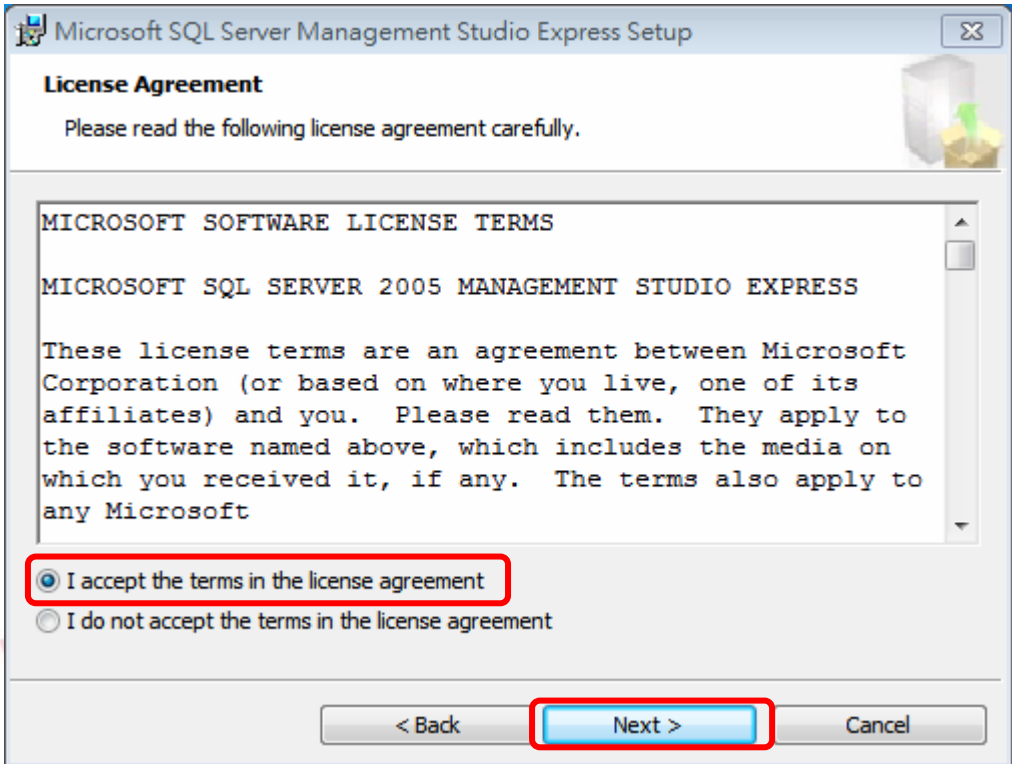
Microsoft SQL Server Management Studio Express Setup

License Agreement

Please read the following license agreement carefully.

MICROSOFT SOFTWARE LICENSE TERMS

MICROSOFT SQL SERVER 2005 MANAGEMENT STUDIO EXPRESS

These license terms are an agreement between Microsoft Corporation (or based on where you live, one of its affiliates) and you. Please read them. They apply to the software named above, which includes the media on which you received it, if any. The terms also apply to any Microsoft

I accept the terms in the license agreement

I do not accept the terms in the license agreement

< Back

Next >

Cancel